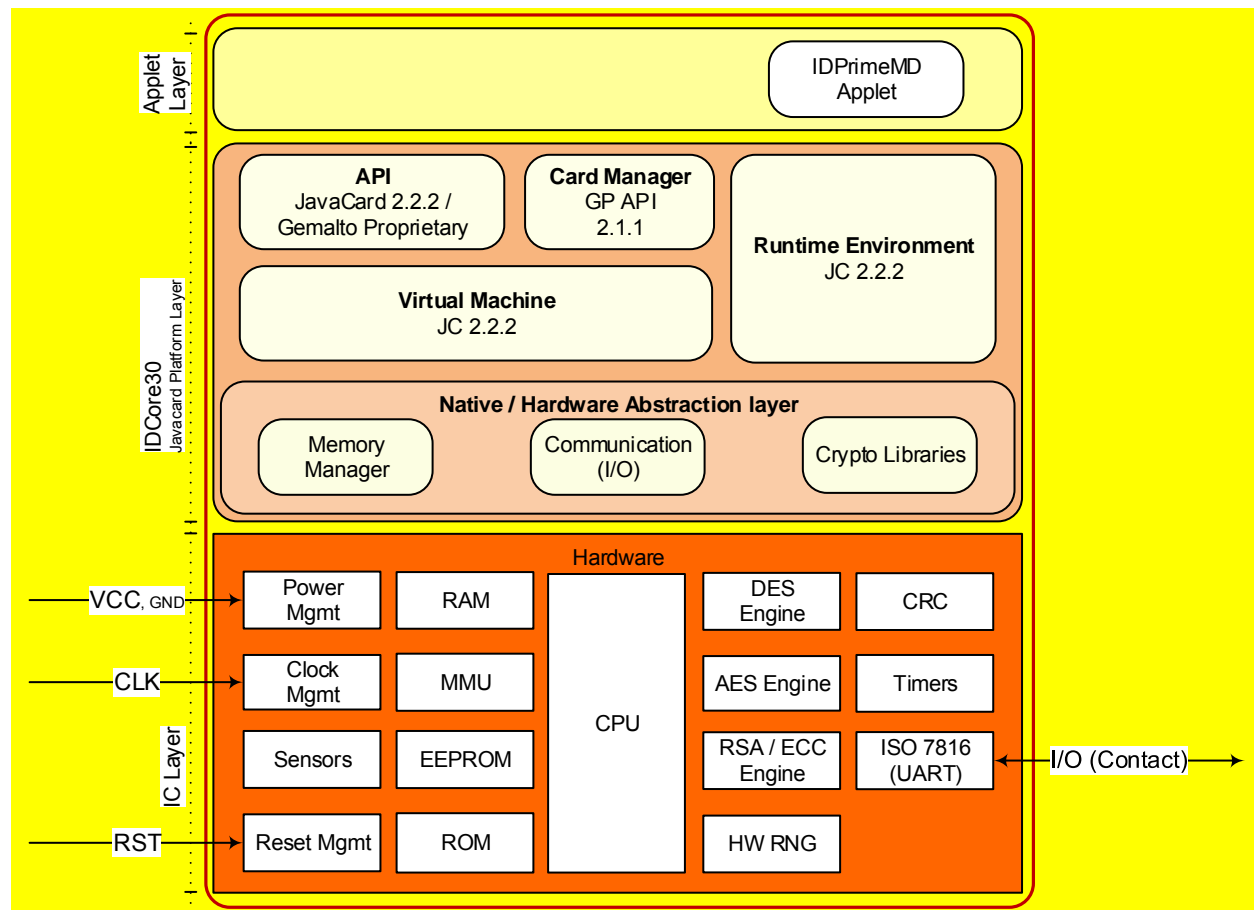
Applet Layer

IDPrimeMD Applet

IDCore30
Javacard Platform Layer

**API**
JavaCard 2.2.2 / Gemalto Proprietary

**Card Manager**
GP API 2.1.1

**Runtime Environment**
JC 2.2.2

**Virtual Machine**
JC 2.2.2

**Native / Hardware Abstraction layer**

Memory Manager

Communication (I/O)

Crypto Libraries

IC Layer

Hardware

VCC, GND

CLK

RST

Power Mgmt

RAM

Clock Mgmt

MMU

Sensors

EEPROM

Reset Mgmt

ROM

CPU

DES Engine

CRC

AES Engine

Timers

RSA / ECC Engine

ISO 7816 (UART)

HW RNG

I/O (Contact)